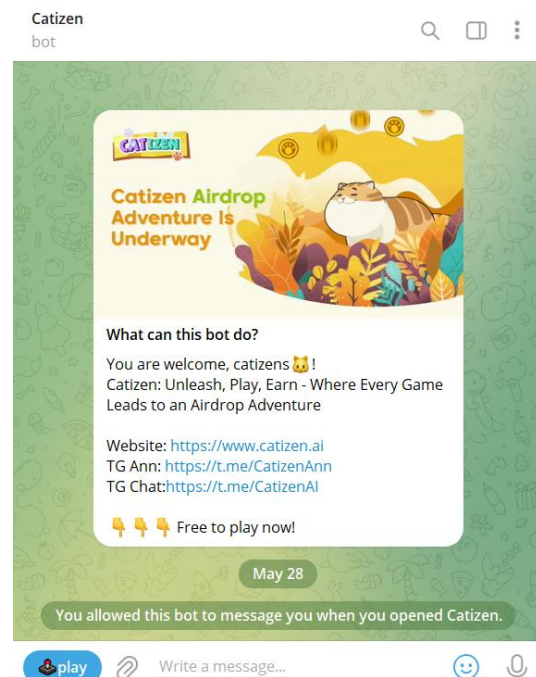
Catizen
bot

CATIZEN

Catizen Airdrop Adventure Is Underway

What can this bot do?

You are welcome, catizens 🐱!
Catizen: Unleash, Play, Earn - Where Every Game Leads to an Airdrop Adventure

Website: https://www.catizen.ai
TG Ann: https://t.me/CatizenAnn
TG Chat:https://t.me/CatizenAI

👇 👇 👇 Free to play now!

May 28

You allowed this bot to message you when you opened Catizen.

play

Write a message...